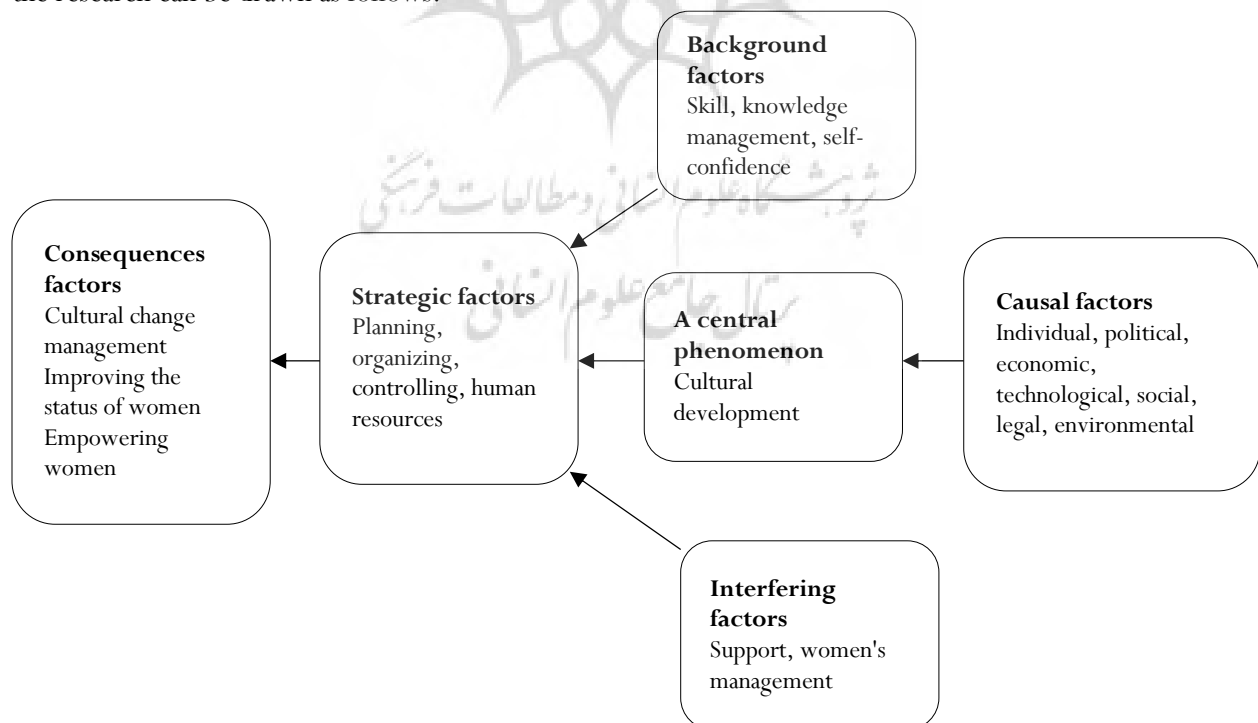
the research can be drawn as follows:

Background factors
Skill, knowledge management, self-confidence

پژوهشگاه علوم انسانی و مطالعات فرهنگی

Consequences factors
Cultural change management
Improving the status of women
Empowering women

Strategic factors
Planning, organizing, controlling, human resources

پرتال جامع علوم انسانی

A central phenomenon
Cultural development

Causal factors
Individual, political, economic, technological, social, legal, environmental

Interfering factors
Support, women's management